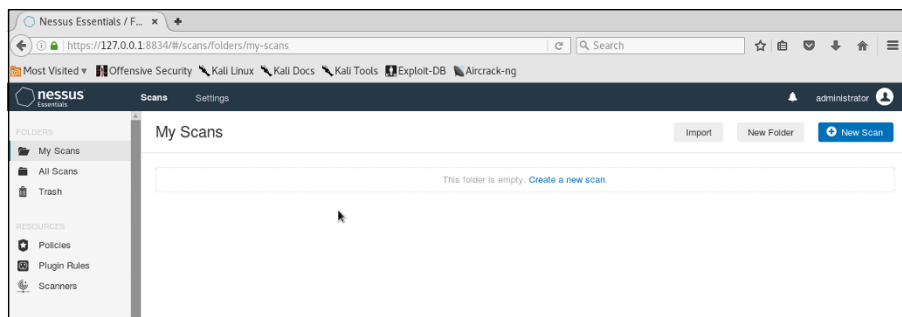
Nessus Essentials / F... ×

https://127.0.0.1:8834/#/scans/folders/my-scans

Search

Most Visited ▾ Offensive Security Kali Linux Kali Docs Kali Tools Exploit-DB Aircrack-ng

nessus Essentials

Scans Settings

administrator

FOLDERS

My Scans

All Scans

Trash

RESOURCES

Policies

Plugin Rules

Scanners

My Scans

Import

New Folder

New Scan

This folder is empty. Create a new scan.